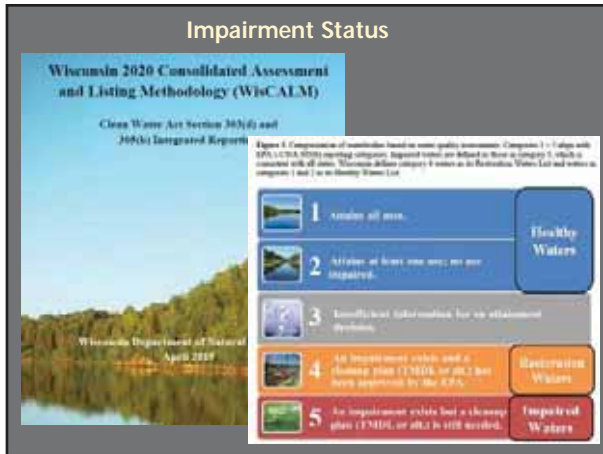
Impairment Status

Wisconsin 2020 Consolidated Assessment and Listing Methodology (WisCALM)

Clean Water Act Section 303(d) and 305(b) Integrated Reporting

Wisconsin Department of Natural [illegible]
April 2019

Figure 4. Categorization of waterbodies based on water quality assessments. Categories 1 – 5 align with EPA's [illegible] reporting categories. Impaired waters are defined as those in category 5, which is consistent with all states. Wisconsin defines category 4 waters as its Restoration Waters List and waters in categories 1 and 2 as its Healthy Waters List.

1 Attains all uses.

2 Attains at least one use; no use impaired.

Healthy Waters

3 Insufficient information for an attainment decision.

4 An impairment exists and a cleanup plan (TMDL or alt.) has been approved by the EPA.

Restoration Waters

5 An impairment exists but a cleanup plan (TMDL or alt.) is still needed.

Impaired Waters